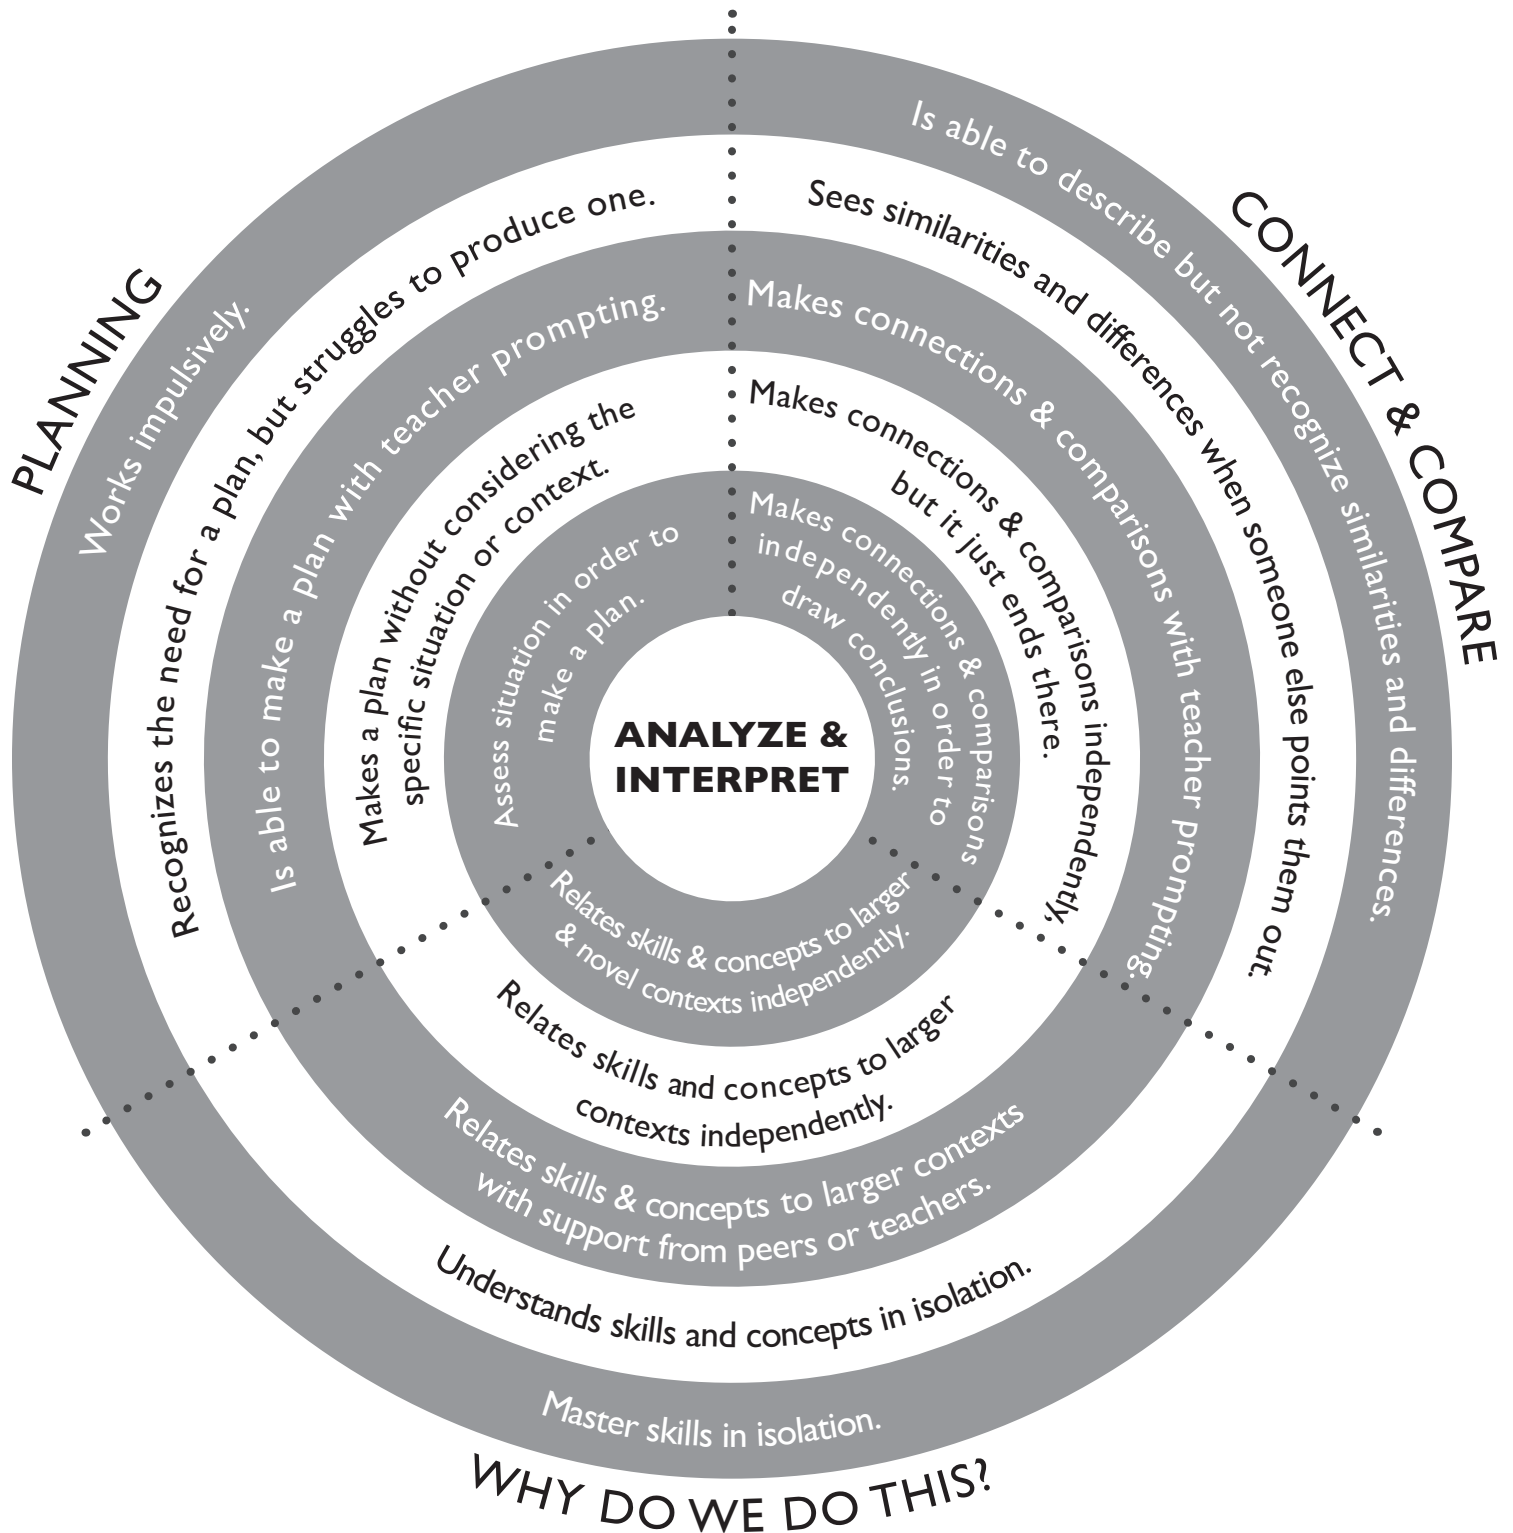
PLANNING

Works impulsively.

Recognizes the need for a plan, but struggles to produce one.

Is able to make a plan with teacher prompting.

Makes a plan without considering the specific situation or context.

Assess situation in order to make a plan.

CONNECT & COMPARE

Is able to describe but not recognize similarities and differences.

Sees similarities and differences when someone else points them out.

Makes connections & comparisons with teacher prompting.

Makes connections & comparisons independently, but it just ends there.

Makes connections & comparisons independently in order to draw conclusions.

ANALYZE & INTERPRET

WHY DO WE DO THIS?

Master skills in isolation.

Understands skills and concepts in isolation.

Relates skills & concepts to larger contexts with support from peers or teachers.

Relates skills and concepts to larger contexts independently.

Relates skills & concepts to larger & novel contexts independently.